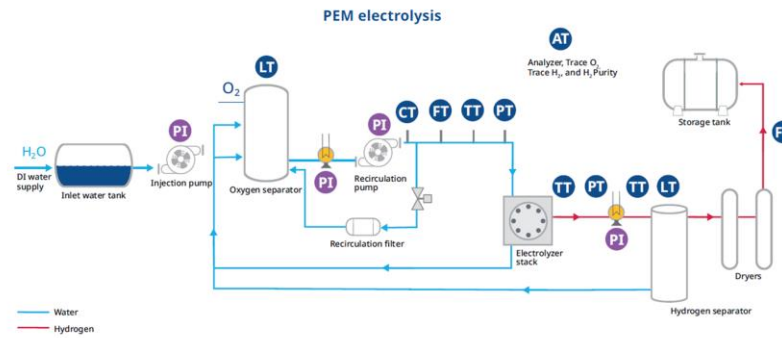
PEM electrolysis

AT
Analyzer, Trace $O_2$, Trace $H_2$, and $H_2$ Purity

LT
$O_2$

PI
CT FT TT PT

$H_2O$
DI water supply
Inlet water tank
PI
Injection pump
Oxygen separator
PI
PI
Recirculation pump
Recirculation filter

Storage tank
F

TT PT TT LT
PI
Electrolyzer stack
Hydrogen separator
Dryers

Water
Hydrogen